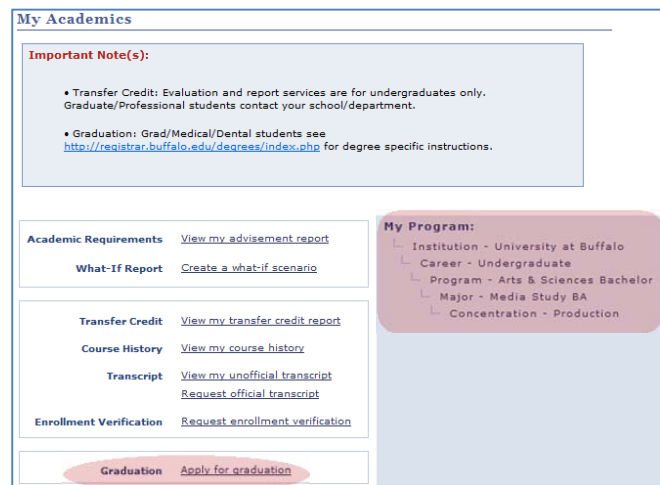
My Academics

Important Note(s):

• Transfer Credit: Evaluation and report services are for undergraduates only. Graduate/Professional students contact your school/department.

• Graduation: Grad/Medical/Dental students see http://registrar.buffalo.edu/degrees/index.php for degree specific instructions.

| | |
|---|---|
| Academic Requirements | View my advisement report |
| What-If Report | Create a what-if scenario |

| | |
|---|---|
| Transfer Credit | View my transfer credit report |
| Course History | View my course history |
| Transcript | View my unofficial transcript |
| | Request official transcript |
| Enrollment Verification | Request enrollment verification |

| | |
|---|---|
| Graduation | Apply for graduation |

My Program:
Institution - University at Buffalo
Career - Undergraduate
Program - Arts & Sciences Bachelor
Major - Media Study BA
Concentration - Production